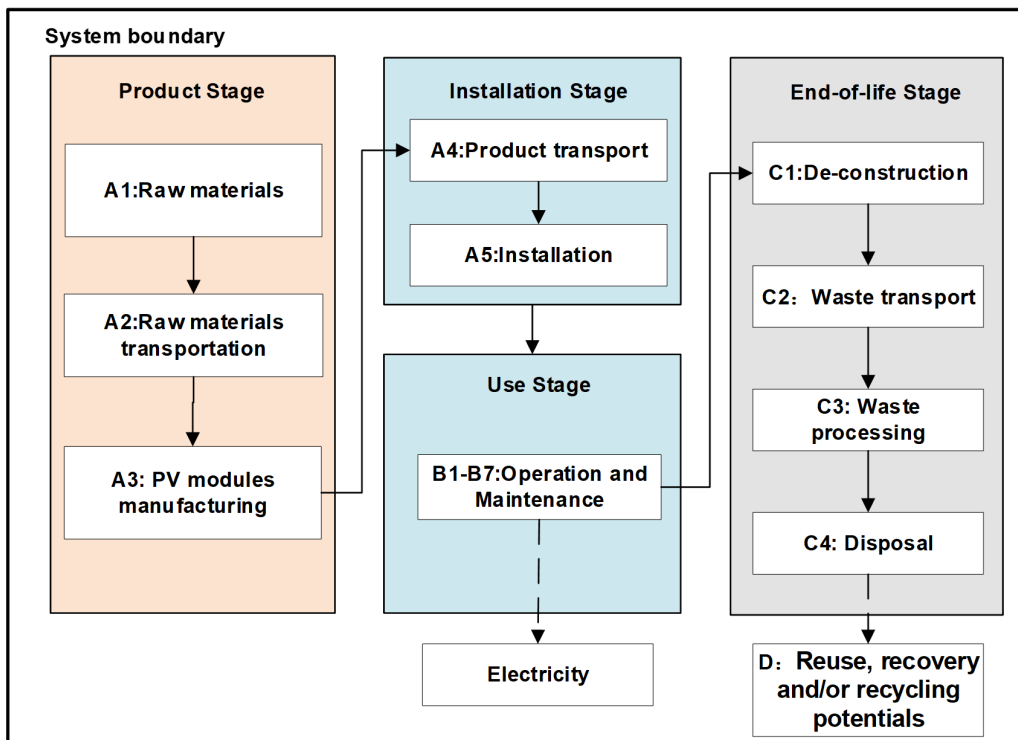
System boundary

Product Stage

A1:Raw materials

A2:Raw materials transportation

A3: PV modules manufacturing

Installation Stage

A4:Product transport

A5:Installation

Use Stage

B1-B7:Operation and Maintenance

Electricity

End-of-life Stage

C1:De-construction

C2：Waste transport

C3: Waste processing

C4: Disposal

D：Reuse, recovery and/or recycling potentials